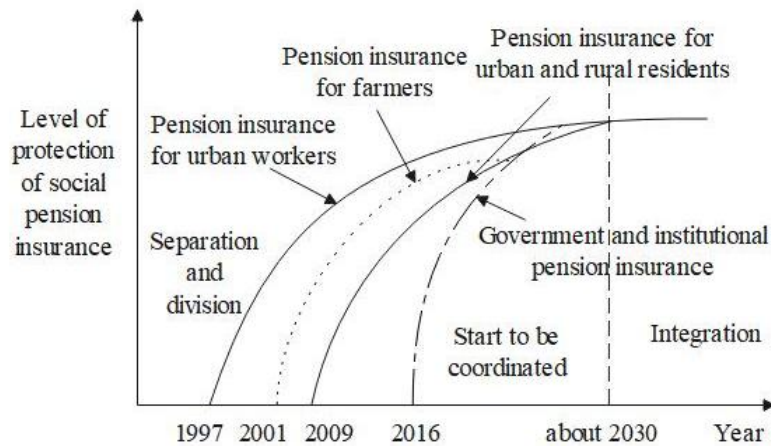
Level of protection of social pension insurance

Pension insurance for farmers

Pension insurance for urban and rural residents

Pension insurance for urban workers

Separation and division

Government and institutional pension insurance

Start to be coordinated

Integration

1997 2001 2009 2016 about 2030 Year